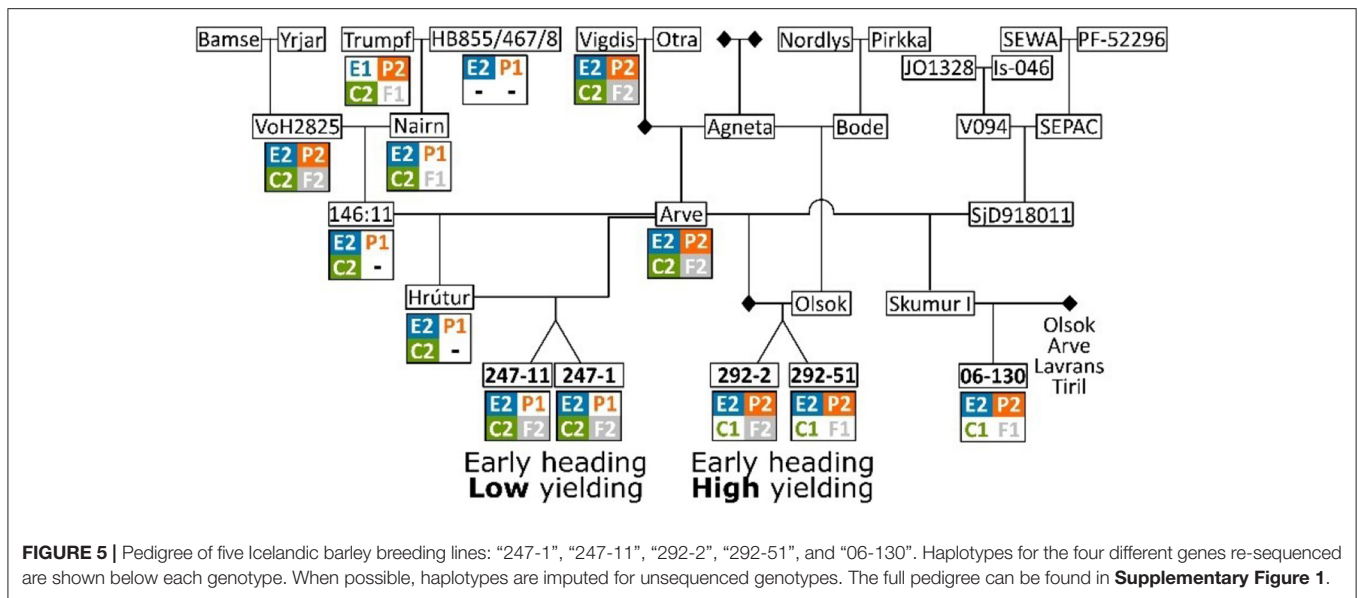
Bamse Yrjar Trumpf HB855/467/8 Vigdis Otra Nordlys Pirkka SEWA PF-52296

E1 P2
C2 F1

E2 P1
- -

E2 P2
C2 F2

JO1328 Is-046

VoH2825 Nairn Agneta Bode V094 SEPAC

E2 P2
C2 F2

E2 P1
C2 F1

146:11 Arve SjD918011

E2 P1
C2 -

E2 P2
C2 F2

Hrútur Olsok Skumur I

E2 P1
C2 -

Olsok
Arve
Lavrans
Tiril

247-11 247-1 292-2 292-51 06-130

E2 P1
C2 F2

E2 P1
C2 F2

E2 P2
C1 F2

E2 P2
C1 F1

E2 P2
C1 F1

Early heading
**Low** yielding

Early heading
**High** yielding

**FIGURE 5 |** Pedigree of five Icelandic barley breeding lines: “247-1”, “247-11”, “292-2”, “292-51”, and “06-130”. Haplotypes for the four different genes re-sequenced are shown below each genotype. When possible, haplotypes are imputed for unsequenced genotypes. The full pedigree can be found in **Supplementary Figure 1**.